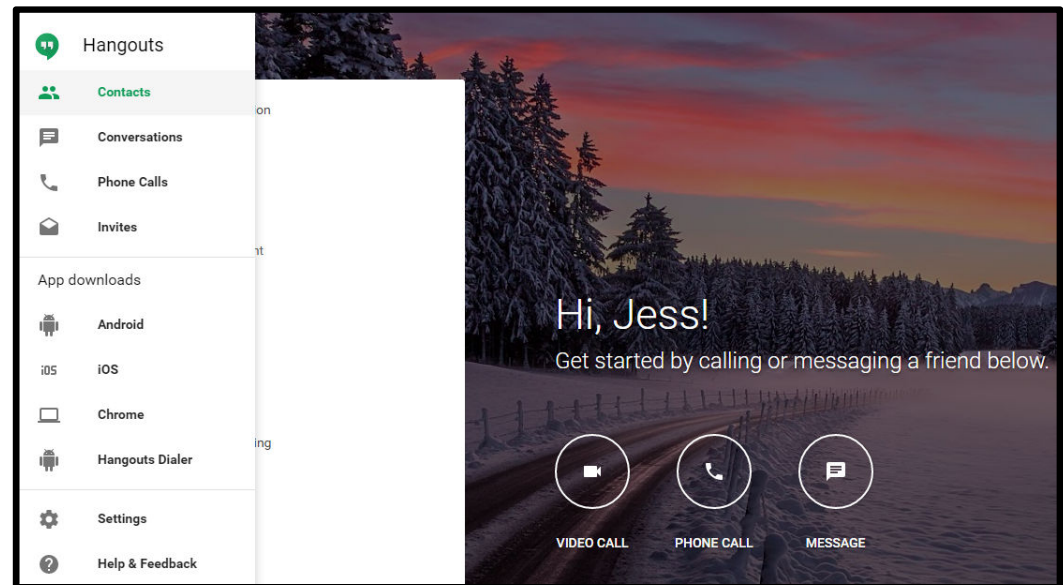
Hangouts

Contacts

Conversations

Phone Calls

Invites

App downloads

Android

iOS iOS

Chrome

Hangouts Dialer

Settings

Help & Feedback

on

nt

ing

Hi, Jess!

Get started by calling or messaging a friend below.

VIDEO CALL

PHONE CALL

MESSAGE